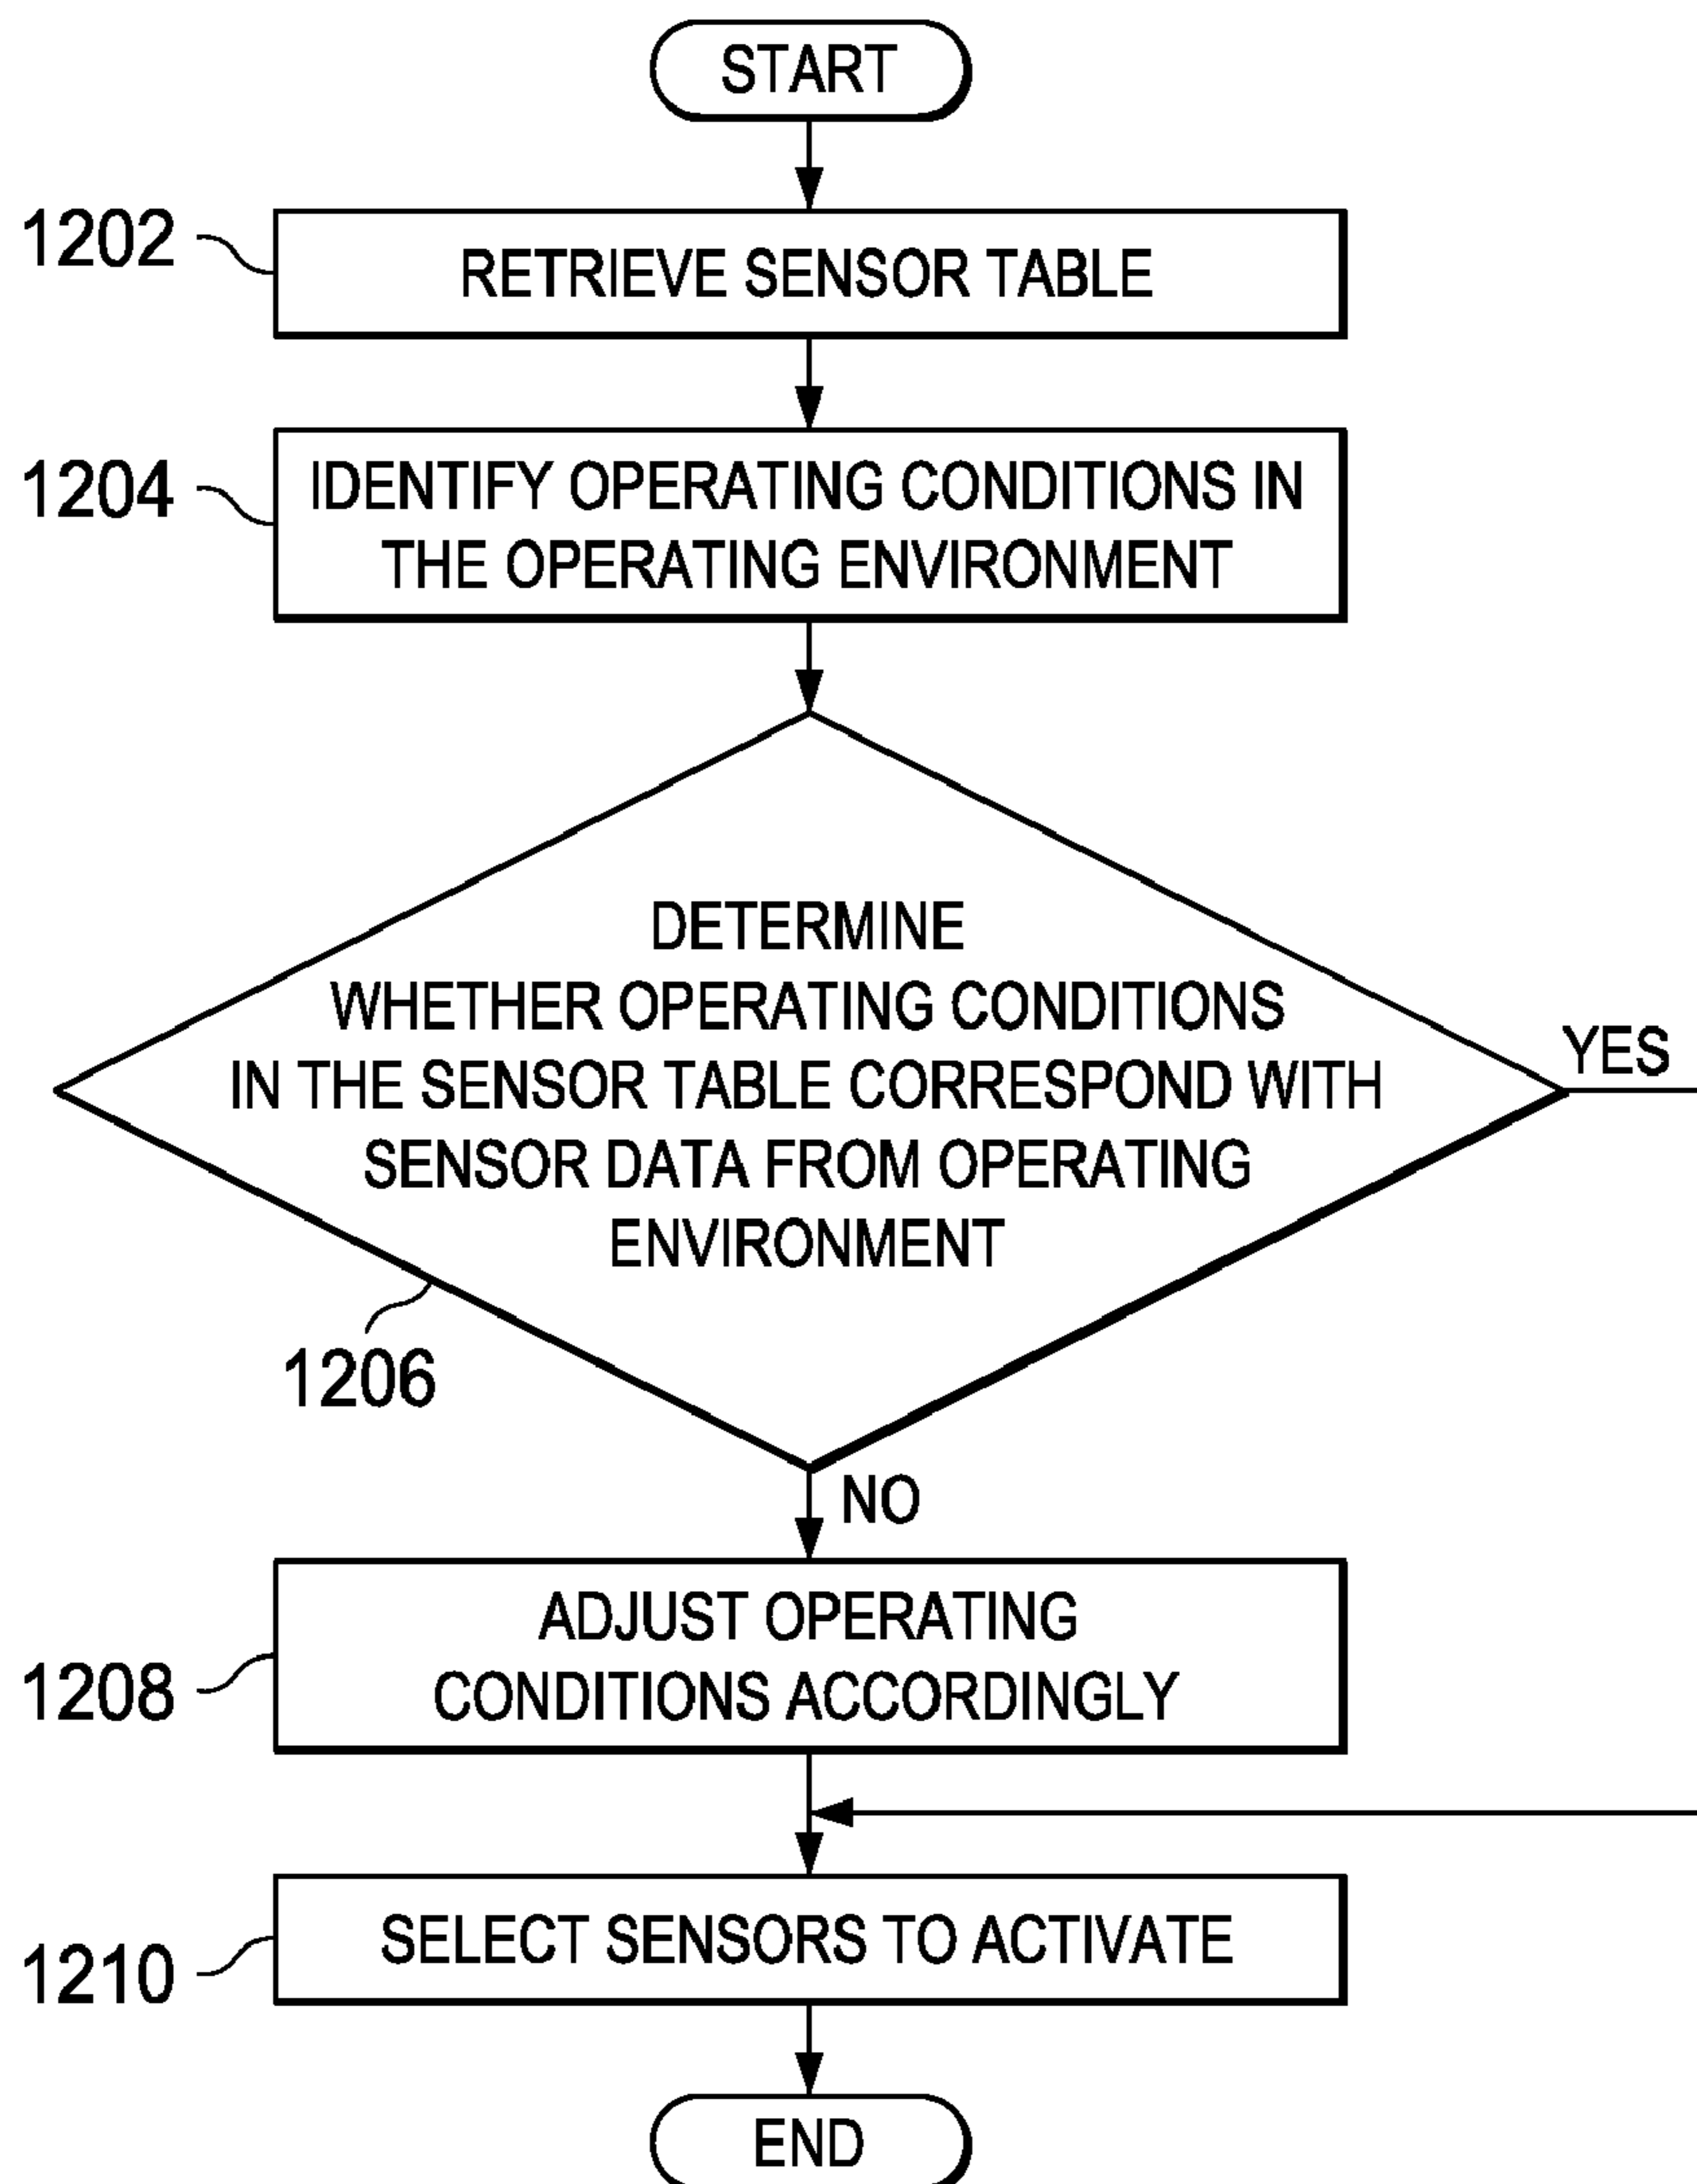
START

1202 RETRIEVE SENSOR TABLE

1204 IDENTIFY OPERATING CONDITIONS IN THE OPERATING ENVIRONMENT

DETERMINE WHETHER OPERATING CONDITIONS IN THE SENSOR TABLE CORRESPOND WITH SENSOR DATA FROM OPERATING ENVIRONMENT

YES

1206

NO

1208 ADJUST OPERATING CONDITIONS ACCORDINGLY

1210 SELECT SENSORS TO ACTIVATE

END